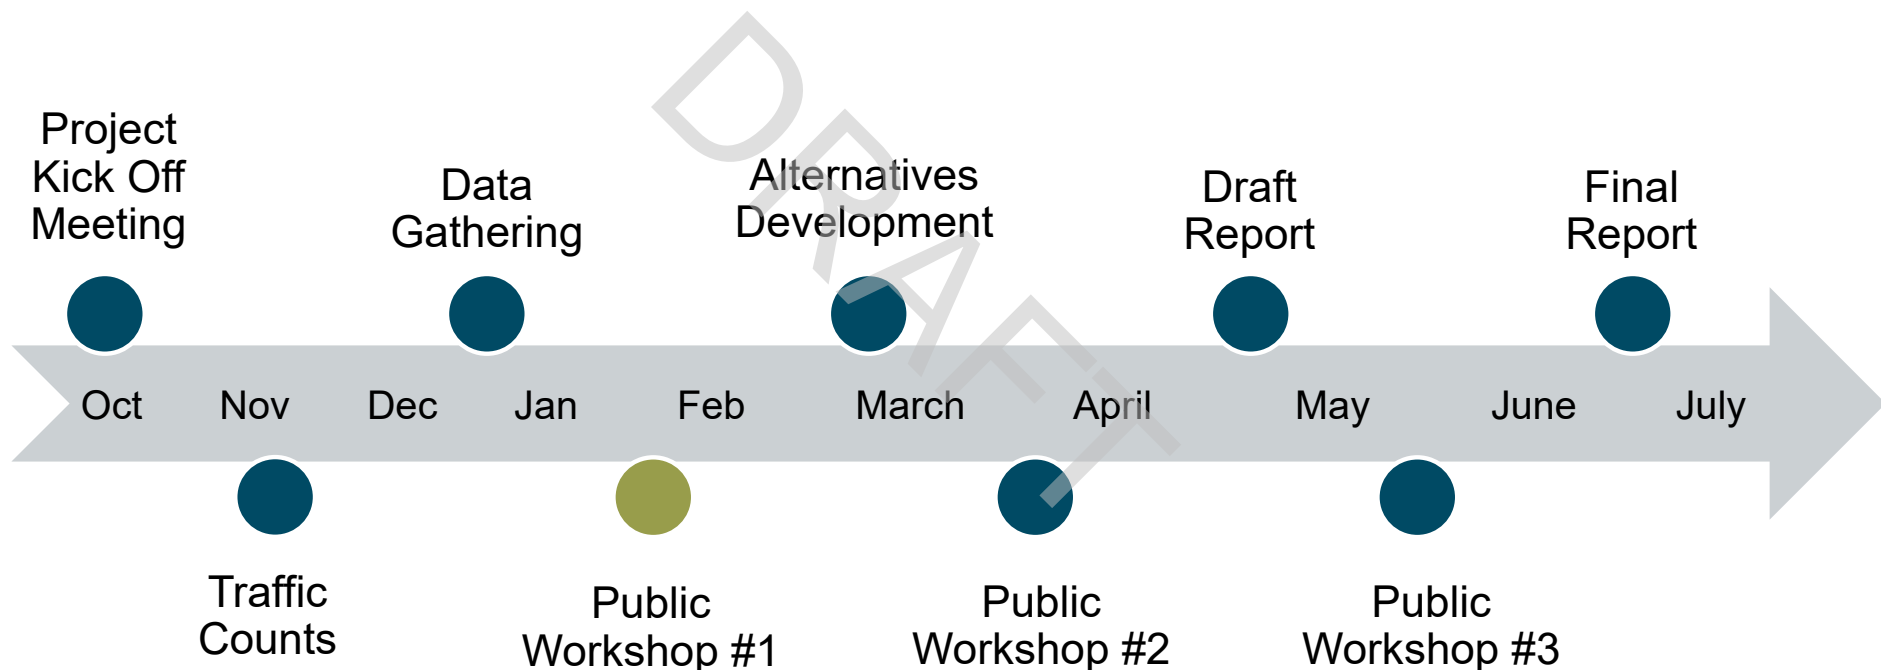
Project Kick Off Meeting

Data Gathering

Alternatives Development

Draft Report

Final Report

DRAFT

Oct Nov Dec Jan Feb March April May June July

Traffic Counts

Public Workshop #1

Public Workshop #2

Public Workshop #3